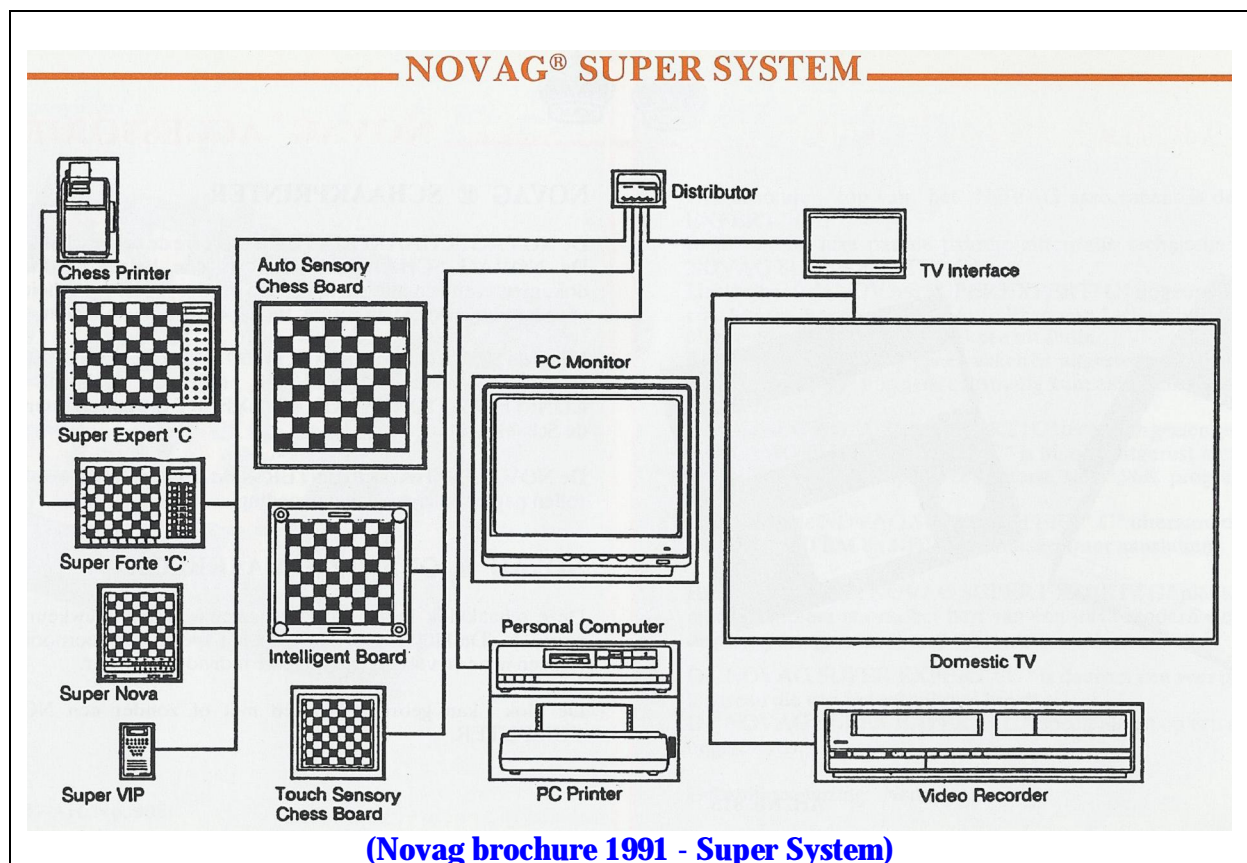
NOVAG® SUPER SYSTEM

Distributor

Chess Printer

Auto Sensory Chess Board

TV Interface

PC Monitor

Super Expert 'C

Super Forte 'C'

Intelligent Board

Personal Computer

Domestic TV

Super Nova

Super VIP

Touch Sensory Chess Board

PC Printer

Video Recorder

(Novag brochure 1991 - Super System)